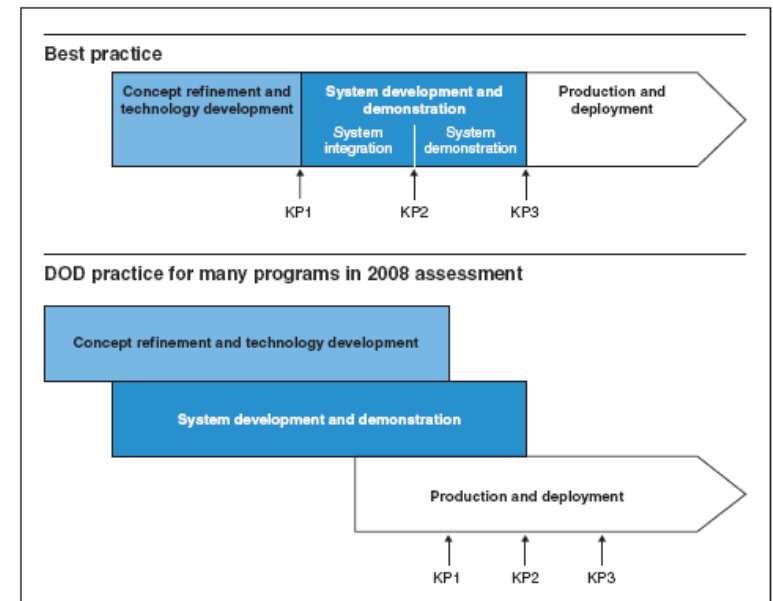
Best practice

Concept refinement and technology development

System development and demonstration

System integration

System demonstration

Production and deployment

KP1

KP2

KP3

DOD practice for many programs in 2008 assessment

Concept refinement and technology development

System development and demonstration

Production and deployment

KP1

KP2

KP3